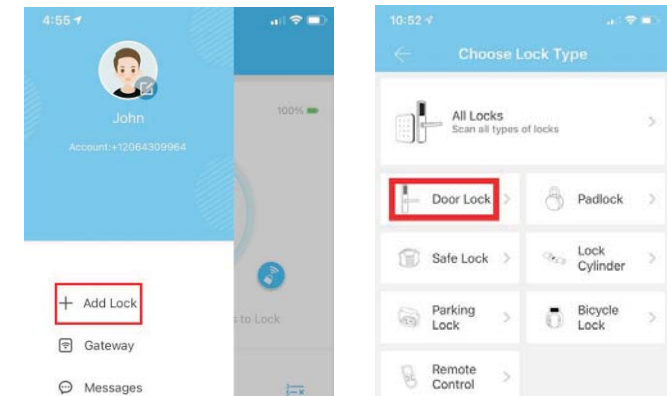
4:55

John

Account:+12064309964

100%

s to Lock

+ Add Lock

Gateway

Messages

10:52

Choose Lock Type

All Locks
Scan all types of locks

Door Lock

Padlock

Safe Lock

Lock Cylinder

Parking Lock

Bicycle Lock

Remote Control